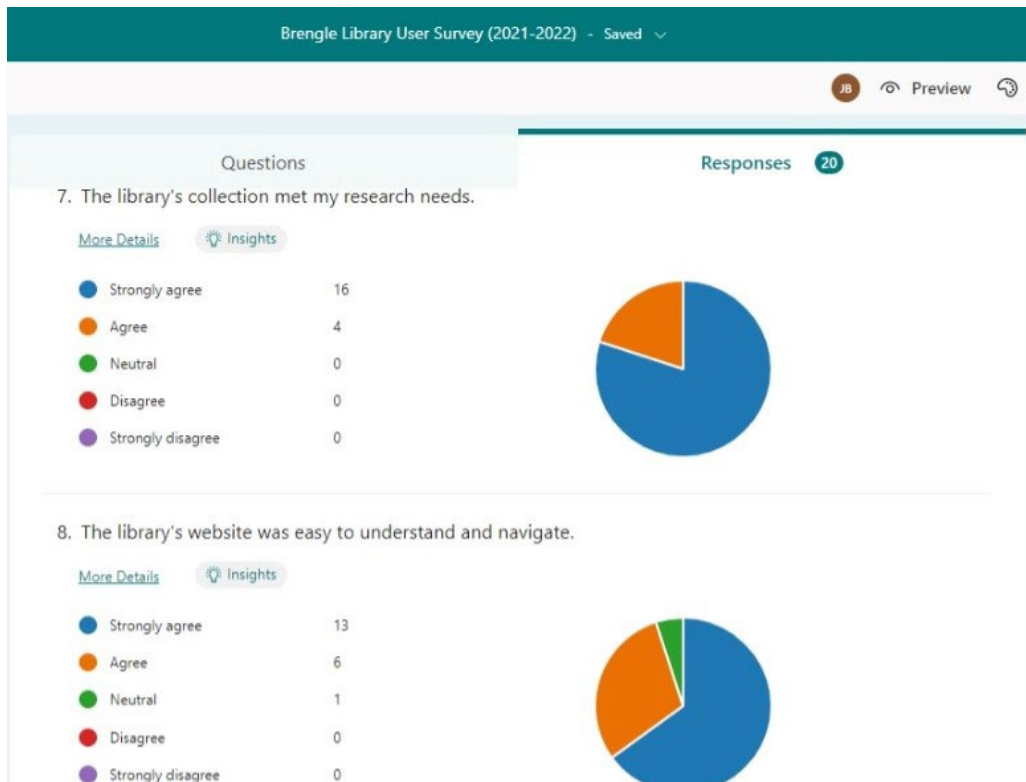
Brengle Library User Survey (2021-2022) - Saved

JB Preview

Questions

Responses 20

7. The library's collection met my research needs.

More Details Insights

| | |
|---|---|
| Strongly agree | 16 |
| Agree | 4 |
| Neutral | 0 |
| Disagree | 0 |
| Strongly disagree | 0 |

8. The library's website was easy to understand and navigate.

More Details Insights

| | |
|---|---|
| Strongly agree | 13 |
| Agree | 6 |
| Neutral | 1 |
| Disagree | 0 |
| Strongly disagree | 0 |